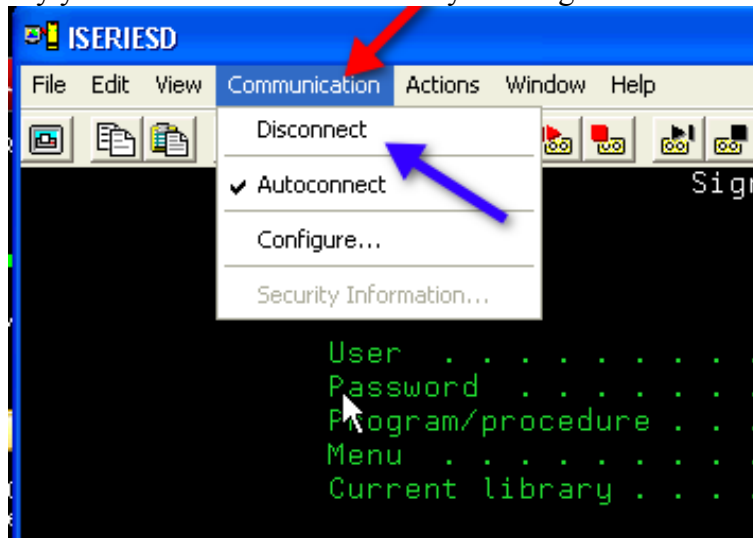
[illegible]

ISERIESD

File Edit View Communication Actions Window Help

Disconnect

✔ Autoconnect

Configure...

Security Information...

Sig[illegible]

User . . . . . . . . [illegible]
Password . . . . . . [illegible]
Program/procedure . . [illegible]
Menu . . . . . . . . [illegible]
Current library . . . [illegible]